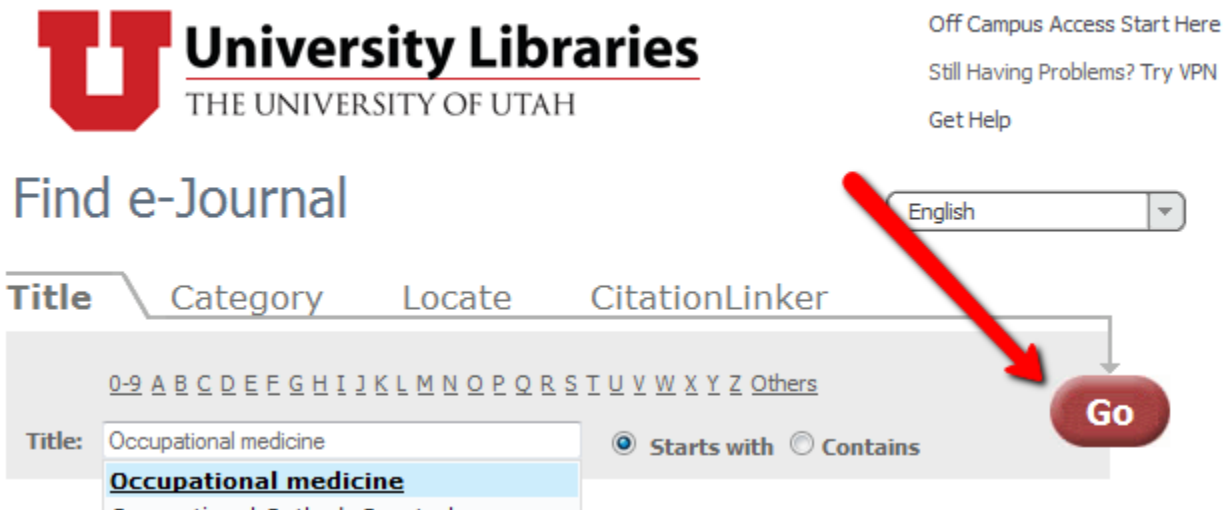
U University Libraries
THE UNIVERSITY OF UTAH

Off Campus Access Start Here
Still Having Problems? Try VPN
Get Help

Find e-Journal

English

Title Category Locate CitationLinker

0-9 A B C D E F G H I J K L M N O P Q R S T U V W X Y Z Others

Title: Occupational medicine

Starts with Contains

Go

Occupational medicine
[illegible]